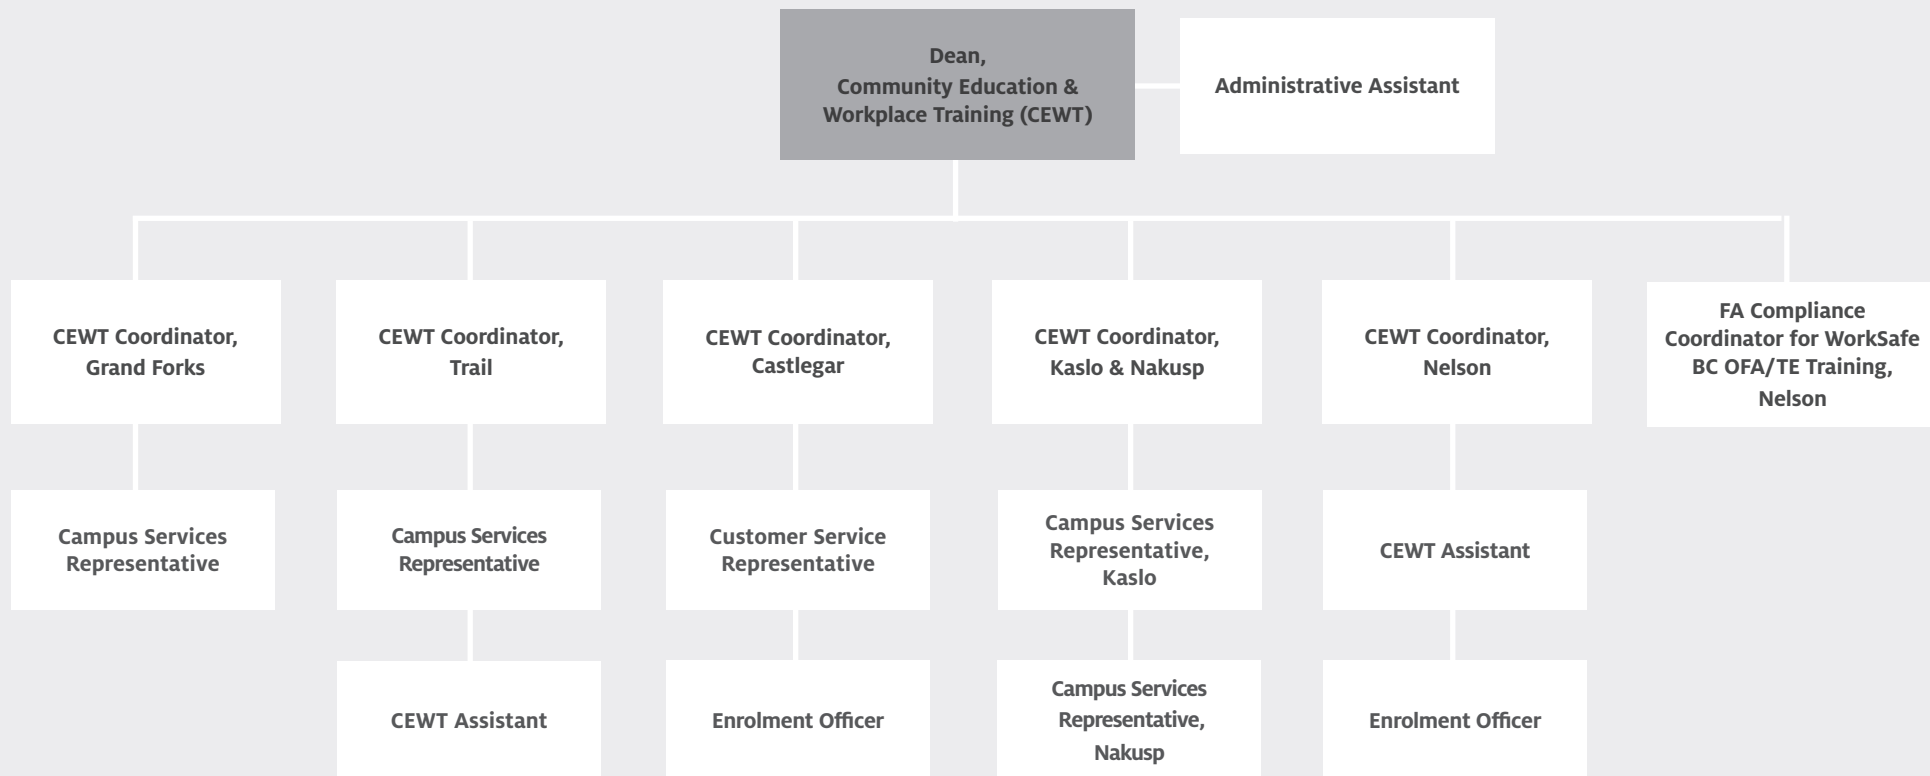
Dean,
Community Education & Workplace Training (CEWT)

Administrative Assistant

CEWT Coordinator, Grand Forks

Campus Services Representative

CEWT Coordinator, Trail

Campus Services Representative

CEWT Assistant

CEWT Coordinator, Castlegar

Customer Service Representative

Enrolment Officer

CEWT Coordinator, Kaslo & Nakusp

Campus Services Representative, Kaslo

Campus Services Representative, Nakusp

CEWT Coordinator, Nelson

CEWT Assistant

Enrolment Officer

FA Compliance Coordinator for WorkSafe BC OFA/TE Training, Nelson